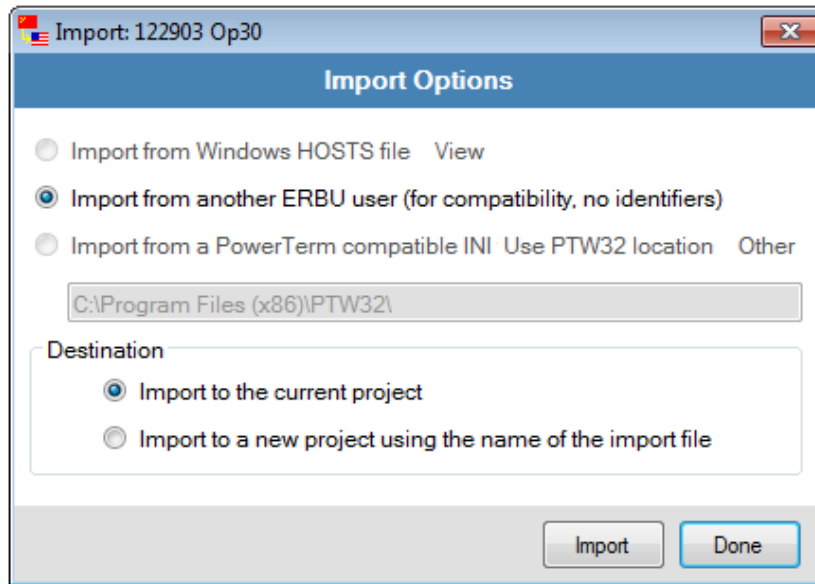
Import: 122903 Op30

Import Options

Import from Windows HOSTS file View

Import from another ERBU user (for compatibility, no identifiers)

Import from a PowerTerm compatible INI Use PTW32 location Other

C:\Program Files (x86)\PTW32\

Destination

Import to the current project

Import to a new project using the name of the import file

Import

Done